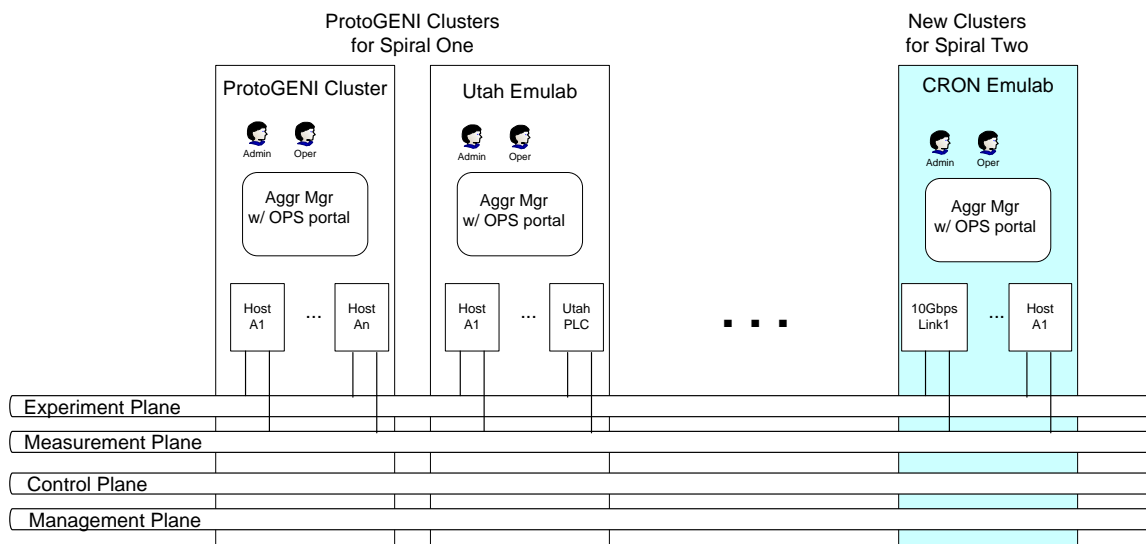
ProtoGENI Clusters
for Spiral One

New Clusters
for Spiral Two

ProtoGENI Cluster

Admin Oper

Aggr Mgr
w/ OPS portal

Host
A1

...

Host
An

Utah Emulab

Admin Oper

Aggr Mgr
w/ OPS portal

Host
A1

...

Utah
PLC

CRON Emulab

Admin Oper

Aggr Mgr
w/ OPS portal

10Gbps
Link1

...

Host
A1

Experiment Plane

Measurement Plane

Control Plane

Management Plane